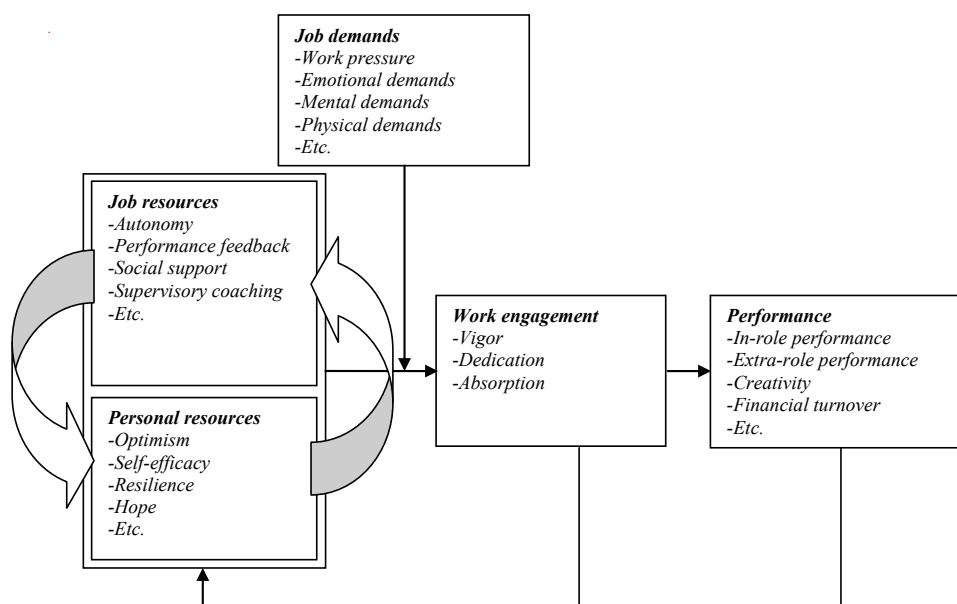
Job demands
-Work pressure
-Emotional demands
-Mental demands
-Physical demands
-Etc.

Job resources
-Autonomy
-Performance feedback
-Social support
-Supervisory coaching
-Etc.

Personal resources
-Optimism
-Self-efficacy
-Resilience
-Hope
-Etc.

Work engagement
-Vigor
-Dedication
-Absorption

Performance
-In-role performance
-Extra-role performance
-Creativity
-Financial turnover
-Etc.